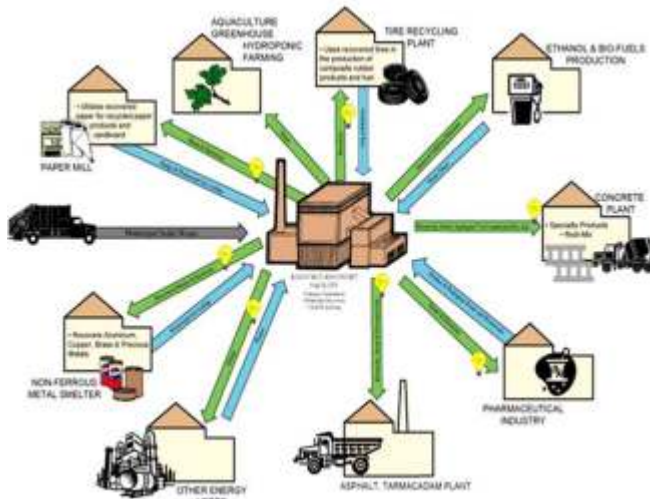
AQUACULTURE GREENHOUSE HYDROPONIC FARMING

TIRE RECYCLING PLANT

• Uses recovered tires in the production of composite rubber products and fuel

ETHANOL & BIO-FUELS PRODUCTION

• Utilizes recovered paper for recycled paper products and cardboard

PAPER MILL

CONCRETE PLANT

• Specialty Products
• Redi-Mix

• Recovers Aluminum, Copper, Brass & Precious Metals

NON-FERROUS METAL SMELTER

PHARMACEUTICAL INDUSTRY

OTHER ENERGY

ASPHALT, TARMACADAM PLANT